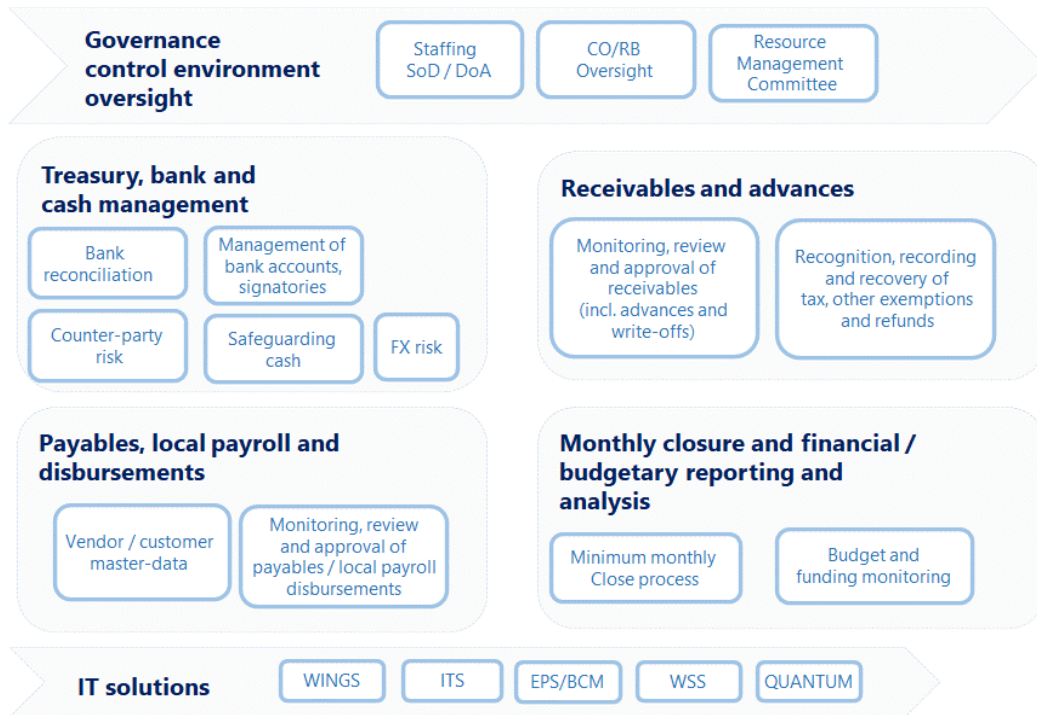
Governance control environment oversight

Staffing SoD / DoA

CO/RB Oversight

Resource Management Committee

Treasury, bank and cash management

Bank reconciliation

Management of bank accounts, signatories

Counter-party risk

Safeguarding cash

FX risk

Receivables and advances

Monitoring, review and approval of receivables (incl. advances and write-offs)

Recognition, recording and recovery of tax, other exemptions and refunds

Payables, local payroll and disbursements

Vendor / customer master-data

Monitoring, review and approval of payables / local payroll disbursements

Monthly closure and financial / budgetary reporting and analysis

Minimum monthly Close process

Budget and funding monitoring

IT solutions

WINGS

ITS

EPS/BCM

WSS

QUANTUM